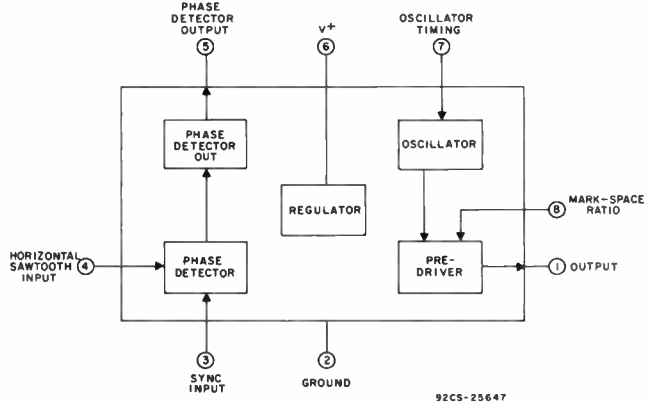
PHASE DETECTOR OUTPUT
5

V+
6

OSCILLATOR TIMING
7

PHASE DETECTOR OUT

OSCILLATOR

REGULATOR

8 MARK-SPACE RATIO

HORIZONTAL SAWTOOTH INPUT
4

PHASE DETECTOR

PRE-DRIVER

1 OUTPUT

3
SYNC INPUT

2
GROUND

92CS-25647